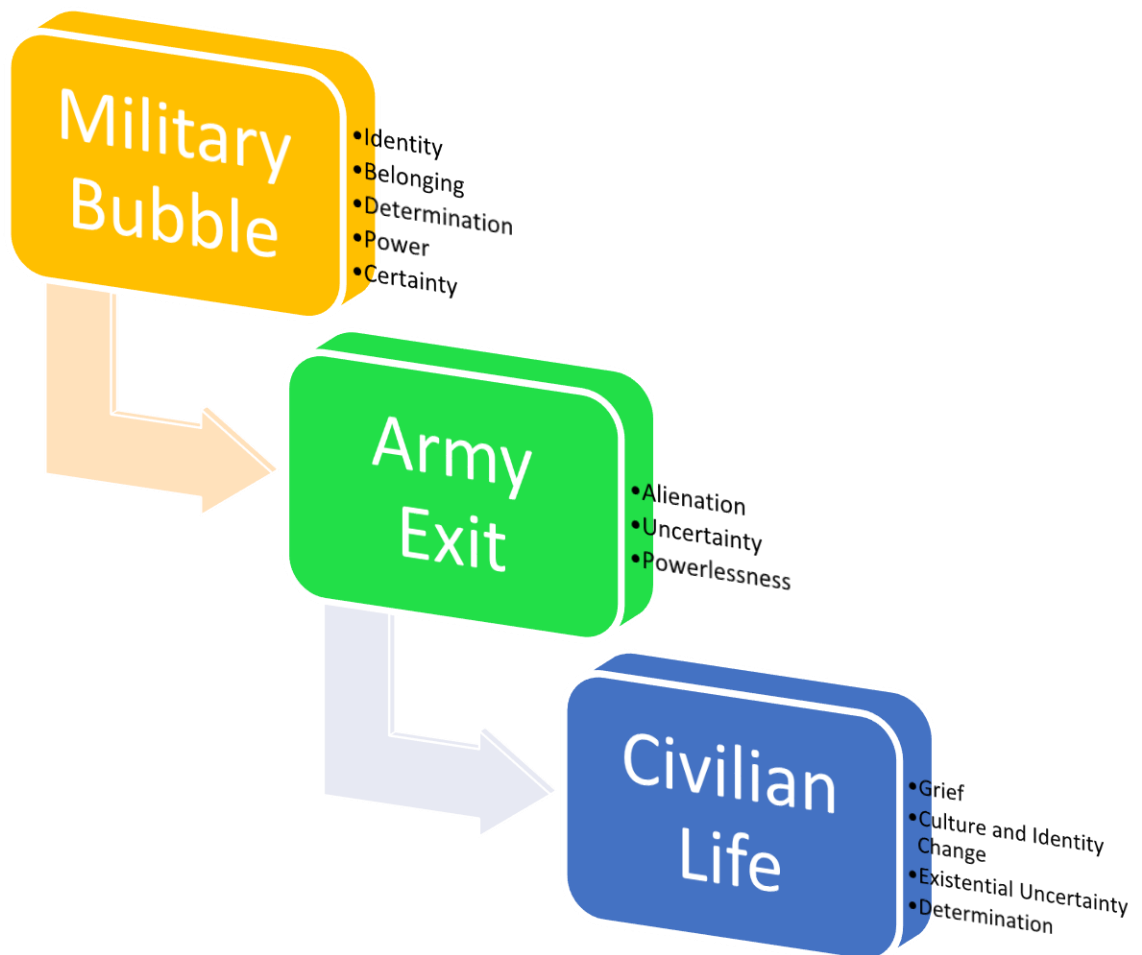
Military Bubble

- Identity
- Belonging
- Determination
- Power
- Certainty

Army Exit

- Alienation
- Uncertainty
- Powerlessness

Civilian Life

- Grief
- Culture and Identity Change
- Existential Uncertainty
- Determination